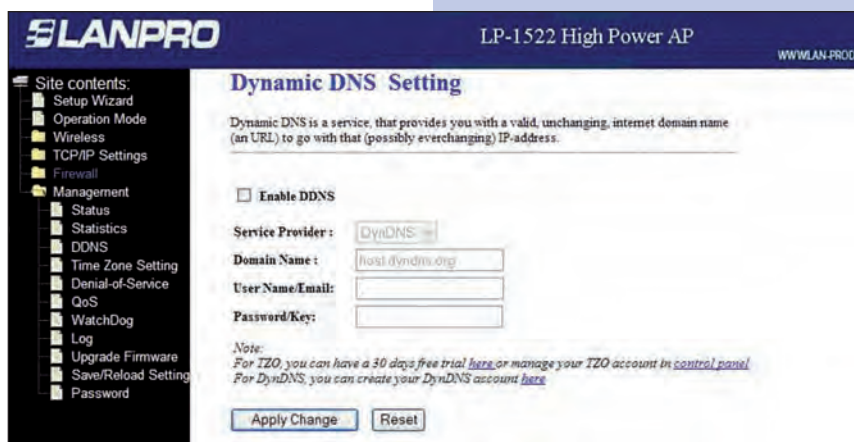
LANPRO

LP-1522 High Power AP

WWW.LAN-PRO

Site contents:
Setup Wizard
Operation Mode
Wireless
TCP/IP Settings
Firewall
Management
Status
Statistics
DDNS
Time Zone Setting
Denial-of-Service
QoS
WatchDog
Log
Upgrade Firmware
Save/Reload Setting
Password

Dynamic DNS Setting

Dynamic DNS is a service, that provides you with a valid, unchanging, internet domain name (an URL) to go with that (possibly everchanging) IP-address.

Enable DDNS

Service Provider : DynDNS

Domain Name : host.dyndns.org

User Name/Email:

Password/Key:

Note:
For TZO, you can have a 30 days free trial here or manage your TZO account in control panel
For DynDNS, you can create your DynDNS account here

Apply Change Reset